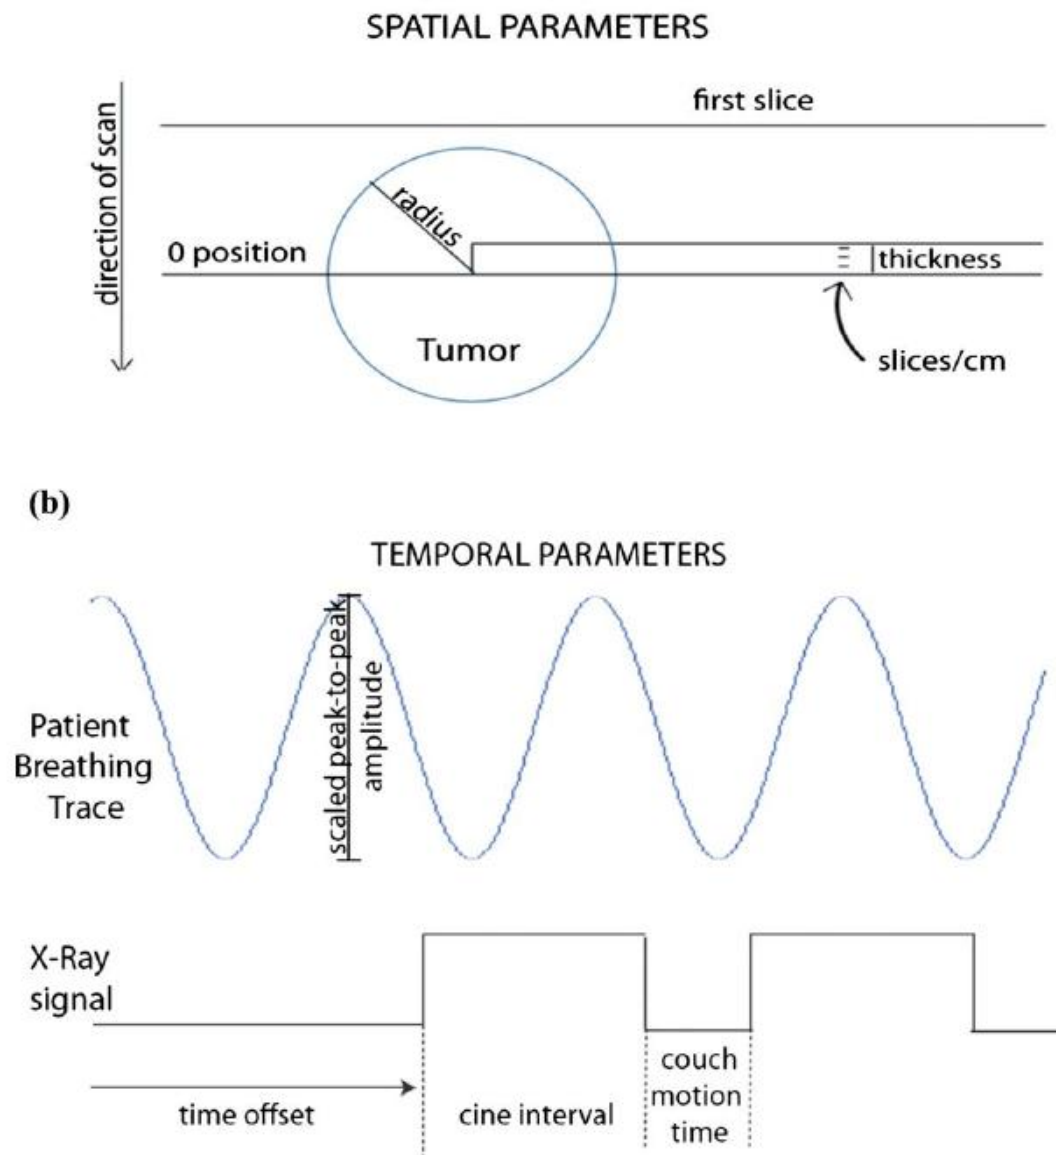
SPATIAL PARAMETERS

direction of scan

first slice

radius

0 position

thickness

Tumor

slices/cm

(b)

TEMPORAL PARAMETERS

Patient Breathing Trace

scaled peak-to-peak amplitude

X-Ray signal

time offset

cine interval

couch motion time